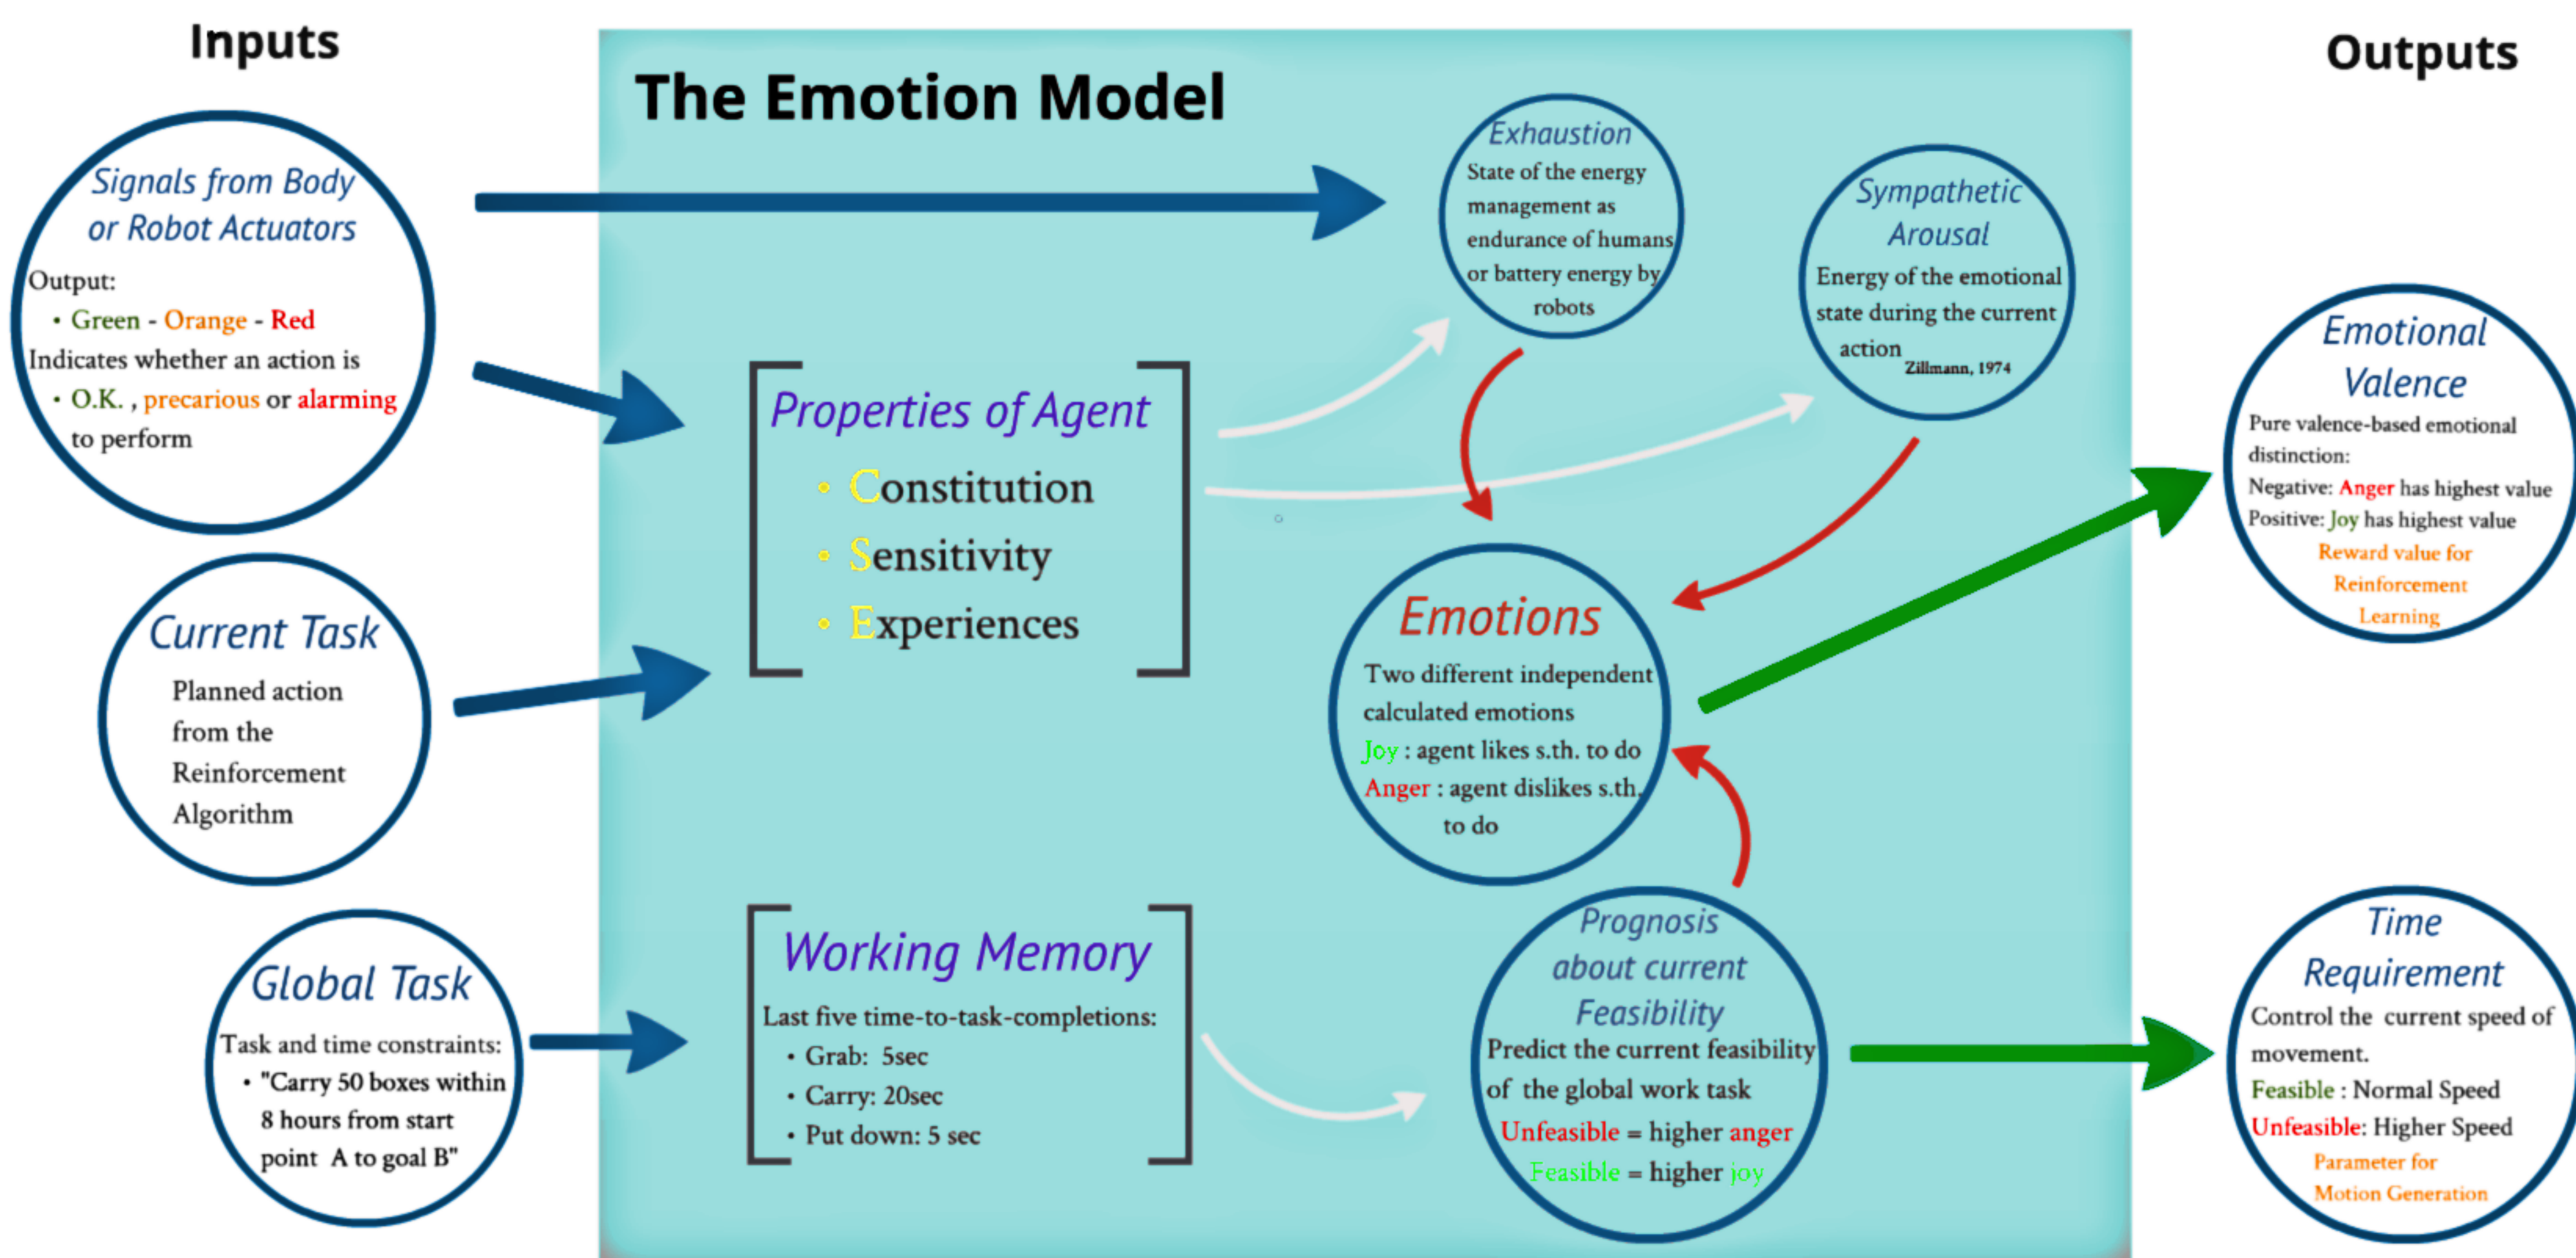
Inputs

Signals from Body or Robot Actuators

Output:

• Green - Orange - Red

Indicates whether an action is

• O.K. , precarious or alarming to perform

Current Task

Planned action from the Reinforcement Algorithm

Global Task

Task and time constraints:

• "Carry 50 boxes within 8 hours from start point A to goal B"

The Emotion Model

Properties of Agent

• Constitution
• Sensitivity
• Experiences

Working Memory

Last five time-to-task-completions:

• Grab: 5sec
• Carry: 20sec
• Put down: 5 sec

Exhaustion

State of the energy management as endurance of humans or battery energy by robots

Sympathetic Arousal

Energy of the emotional state during the current action Zillmann, 1974

Emotions

Two different independent calculated emotions

Joy : agent likes s.th. to do

Anger : agent dislikes s.th. to do

Prognosis about current Feasibility

Predict the current feasibility of the global work task

Unfeasible = higher anger

Feasible = higher joy

Outputs

Emotional Valence

Pure valence-based emotional distinction:

Negative: Anger has highest value

Positive: Joy has highest value

Reward value for Reinforcement Learning

Time Requirement

Control the current speed of movement.

Feasible : Normal Speed

Unfeasible: Higher Speed

Parameter for Motion Generation